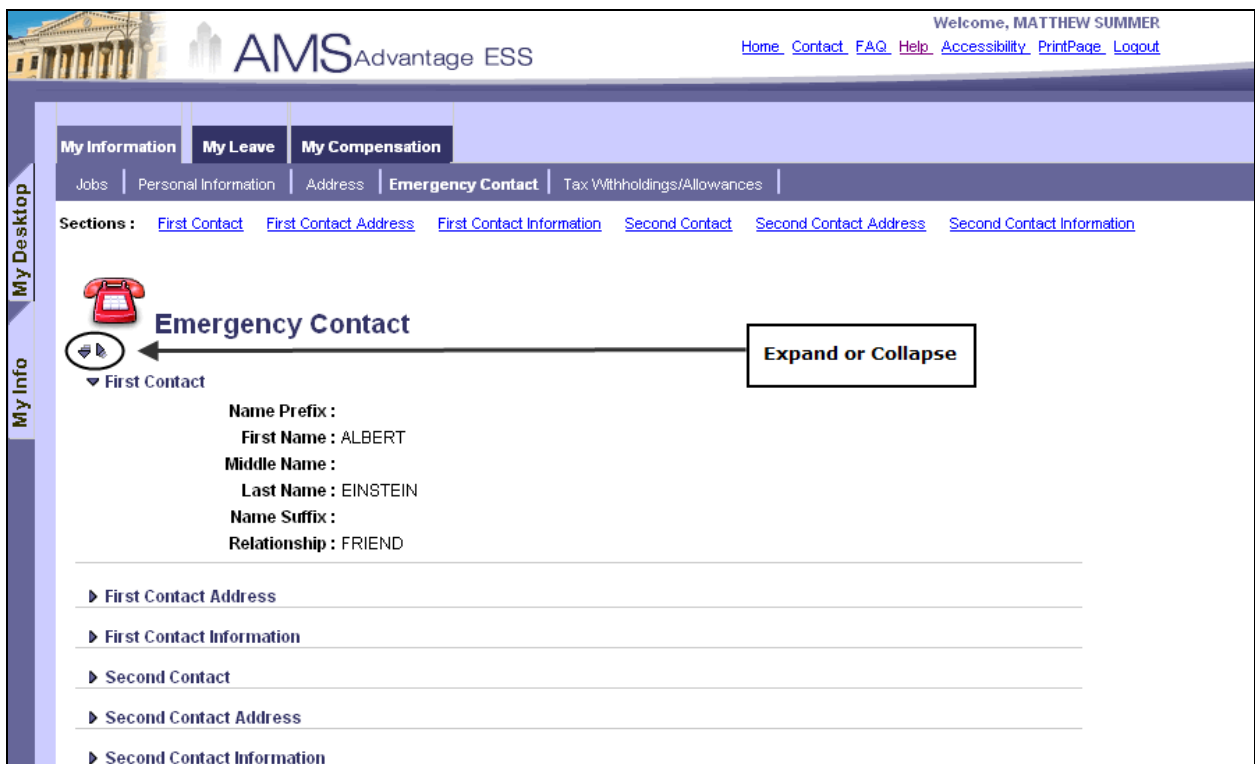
AMS Advantage ESS

Welcome, MATTHEW SUMMER

Home Contact FAQ Help Accessibility PrintPage Logout

My Desktop

My Info

My Information | My Leave | My Compensation

Jobs | Personal Information | Address | Emergency Contact | Tax Withholdings/Allowances

Sections : First Contact First Contact Address First Contact Information Second Contact Second Contact Address Second Contact Information

Emergency Contact

Expand or Collapse

▼ First Contact

Name Prefix :
First Name : ALBERT
Middle Name :
Last Name : EINSTEIN
Name Suffix :
Relationship : FRIEND

▶ First Contact Address

▶ First Contact Information

▶ Second Contact

▶ Second Contact Address

▶ Second Contact Information